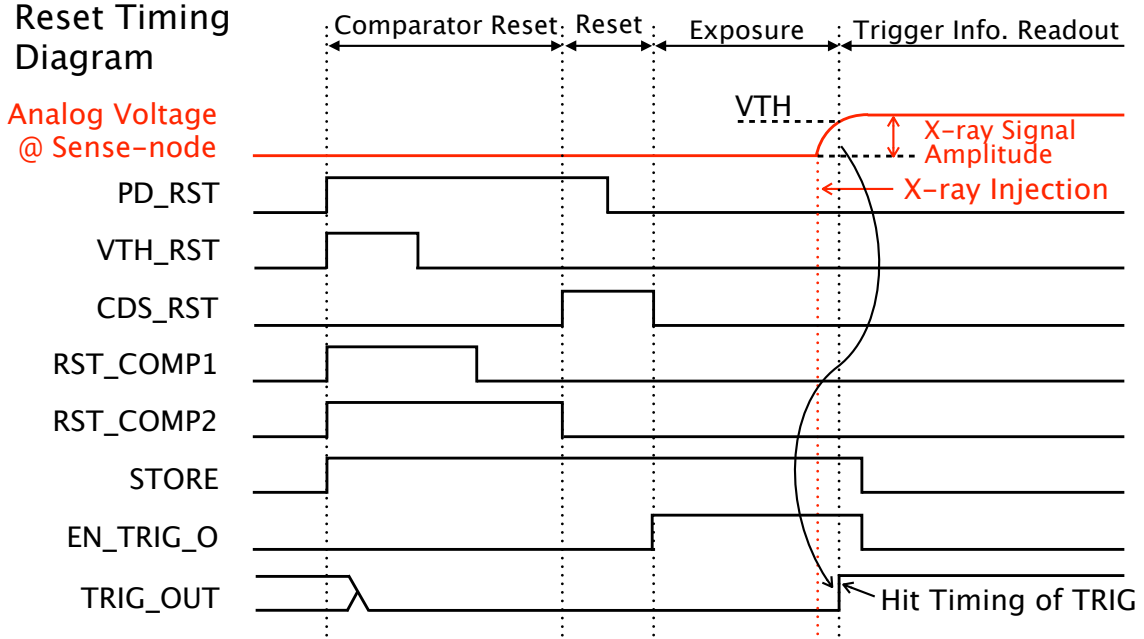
Reset Timing Diagram

Comparator Reset
Reset
Exposure
Trigger Info. Readout

Analog Voltage @ Sense-node
VTH
X-ray Signal Amplitude
X-ray Injection

PD_RST
VTH_RST
CDS_RST
RST_COMP1
RST_COMP2
STORE
EN_TRIG_O
TRIG_OUT
Hit Timing of TRIG